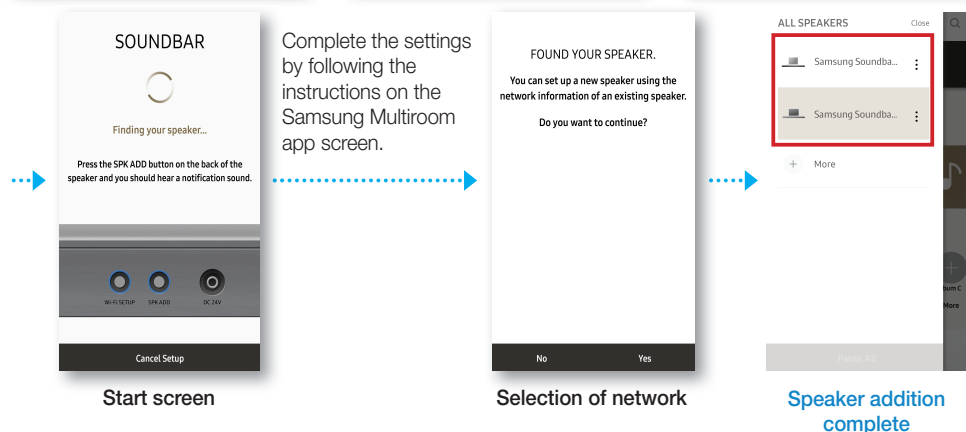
SOUNDBAR

Finding your speaker...

Press the SPK ADD button on the back of the speaker and you should hear a notification sound.

WI-FI SETUP SPK ADD DC 24V

Cancel Setup

Start screen

Complete the settings by following the instructions on the Samsung Multiroom app screen.

FOUND YOUR SPEAKER.

You can set up a new speaker using the network information of an existing speaker.

Do you want to continue?

No Yes

Selection of network

ALL SPEAKERS Close

Samsung Soundba...

Samsung Soundba...

More

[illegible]

bum C

More

Speaker addition complete